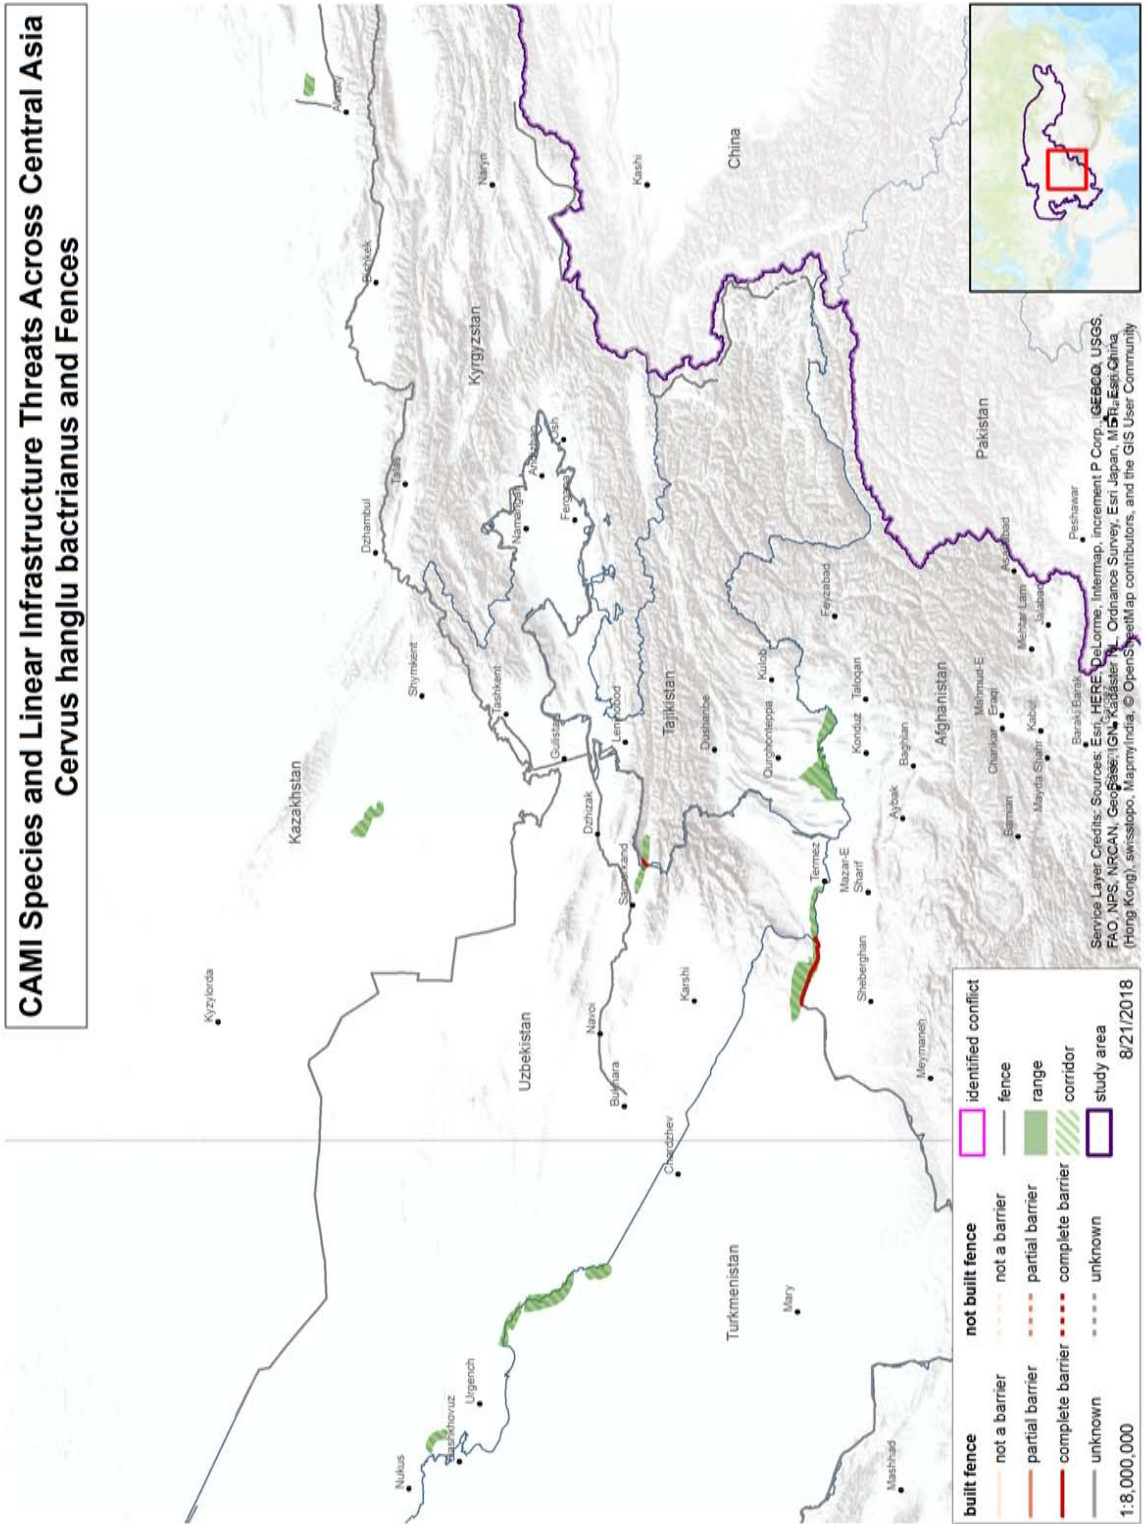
CAMI Species and Linear Infrastructure Threats Across Central Asia
Cervus hanglu bactrianus and Fences

Kazakhstan
Kyrgyzstan
China
Tajikistan
Uzbekistan
Turkmenistan
Afghanistan
Pakistan

Almaty
Naryn
Kashi
Bishkek
Talas
Dzhambul
Shymkent
Tashkent
Namangan
Andizhan
Osh
Fergana
Kyzylorda
Gulistan
Leninobod
Dzhizak
Samarkand
Dushanbe
Kulob
Qurghonteppa
Feyzabad
Taloqan
Konduz
Baghlan
Termez
Mazar-E Sharif
Aybak
Navoi
Karshi
Bukhara
Sheberghan
Meymaneh
Chardzhev
Mary
Urgench
Tashauz
Nukus
Mashhad
Bamian
Charikar
Mahmud-E Eraqi
Kabul
Mayda Shahr
Mehtar Lam
Jalalabad
Asadabad
Peshawar
Baraki Barak

Service Layer Credits: Sources: Esri, HERE, DeLorme, Intermap, increment P Corp., GEBCO, USGS, FAO, NPS, NRCAN, GeoBase, IGN, Kadaster NL, Ordnance Survey, Esri Japan, METI, Esri China (Hong Kong), swisstopo, MapmyIndia, © OpenStreetMap contributors, and the GIS User Community

built fence
not a barrier
partial barrier
complete barrier
unknown

not built fence
not a barrier
partial barrier
complete barrier
unknown

identified conflict
fence
range
corridor
study area

1:8,000,000
8/21/2018